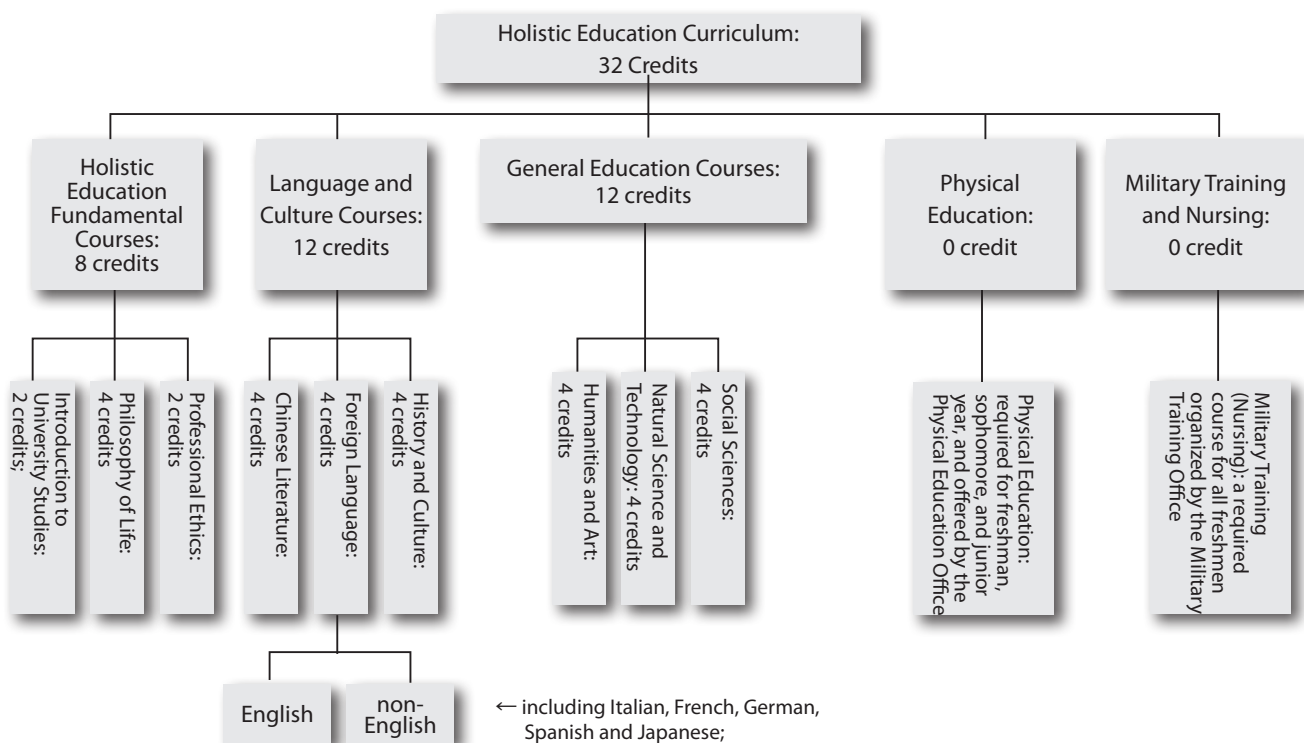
Holistic Education Curriculum:
32 Credits

Holistic Education Fundamental Courses:
8 credits

Language and Culture Courses:
12 credits

General Education Courses:
12 credits

Physical Education:
0 credit

Military Training and Nursing:
0 credit

Introduction to University Studies:
2 credits;

Philosophy of Life:
4 credits

Professional Ethics:
2 credits

Chinese Literature:
4 credits

Foreign Language:
4 credits

History and Culture:
4 credits

Humanities and Art:
4 credits

Natural Science and Technology: 4 credits

Social Sciences:
4 credits

Physical Education: required for freshman, sophomore, and junior year, and offered by the Physical Education Office

Military Training (Nursing): a required course for all freshmen organized by the Military Training Office

English

non-English

← including Italian, French, German, Spanish and Japanese;